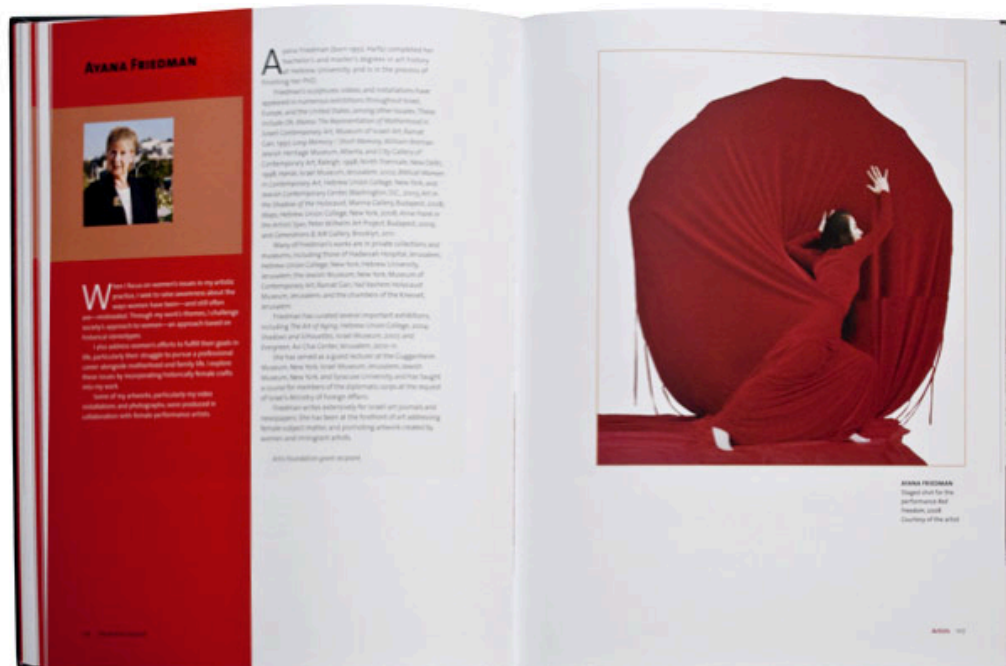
AYANA FRIEDMAN

When I focus on women's issues in my artistic practice, I seek to raise awareness about the ways women have been—and still often are—mistreated. Through my work's themes, I challenge society's approach to women—an approach based on historical stereotypes.

I also address women's efforts to fulfill their goals in life, particularly their struggle to pursue a professional career alongside motherhood and family life. I explore these issues by incorporating historically female crafts into my work.

Some of my artworks, particularly my video installations and photographs, were produced in collaboration with female performance artists.

Ayana Friedman (born 1950, Haifa) completed her bachelor's and master's degrees in art history at Hebrew University and is in the process of finishing her PhD.

Friedman's sculptures, videos, and installations have appeared in numerous exhibitions throughout Israel, Europe, and the United States. Among other venues, These include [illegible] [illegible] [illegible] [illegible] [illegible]

Many of Friedman's works are in private collections and museums, including those of Hadassah Hospital, Jerusalem; Hebrew Union College, New York; Hebrew University, Jerusalem; the Jewish Museum, New York; Museum of Contemporary Art, Ramat Gan; Yad Vashem Holocaust Museum, Jerusalem; and the chambers of the Knesset, Jerusalem.

Friedman has curated several important exhibitions, including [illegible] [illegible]

She has served as a guest lecturer at the Guggenheim Museum, New York; Israel Museum, Jerusalem; Jewish Museum, New York; and Syracuse University, and has taught a course for members of the diplomatic corps at the request of Israel's Ministry of Foreign Affairs.

Friedman writes extensively for Israeli art journals and newspapers. She has been at the forefront of art addressing female subject matter and promoting artwork created by women and immigrant artists.

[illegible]

AYANA FRIEDMAN
Staged shot for the performance Red Freedom, 2008
Courtesy of the artist

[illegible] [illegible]

Artists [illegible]